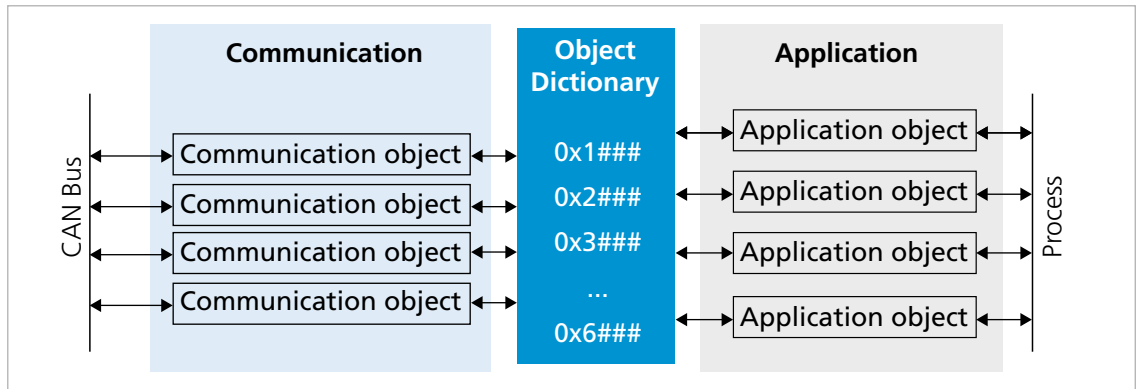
Communication

Object Dictionary

Application

CAN Bus

Communication object
Communication object
Communication object
Communication object

0x1###
0x2###
0x3###
...
0x6###

Application object
Application object
Application object
Application object

Process